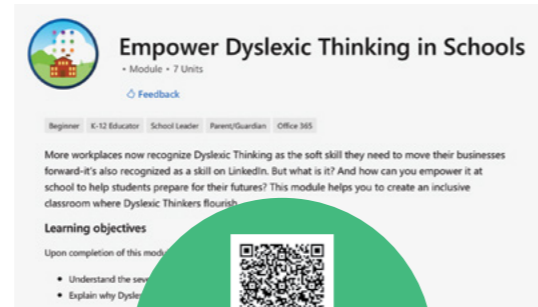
Empower Dyslexic Thinking in Schools

• Module • 7 Units

Feedback

Beginner | K-12 Educator | School Leader | Parent/Guardian | Office 365

More workplaces now recognize Dyslexic Thinking as the soft skill they need to move their businesses forward-it's also recognized as a skill on LinkedIn. But what is it? And how can you empower it at school to help students prepare for their futures? This module helps you to create an inclusive classroom where Dyslexic Thinkers flourish.

Learning objectives

Upon completion of this modu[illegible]

• Understand the seve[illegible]
• Explain why Dysle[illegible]